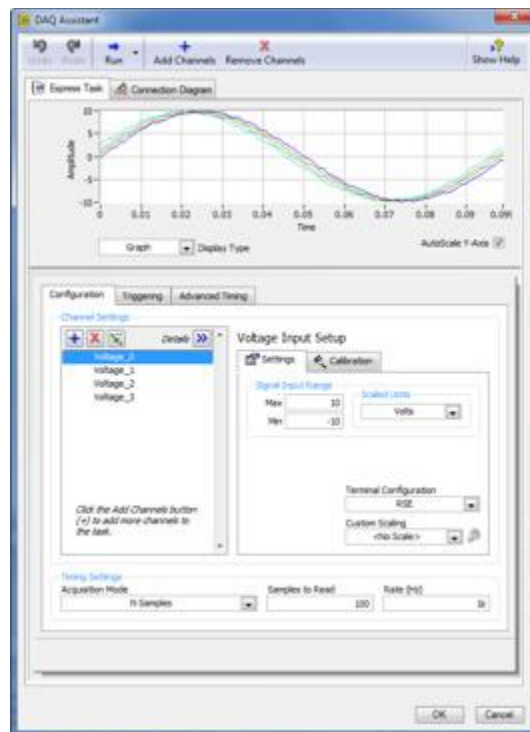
DAQ Assistant

Undo Redo Run Add Channels Remove Channels Show Help

Express Task Connection Diagram

10
5
0
-5
-10
Amplitude
0 0.01 0.02 0.03 0.04 0.05 0.06 0.07 0.08 0.09 0.099
Time

Graph Display Type

AutoScale Y-Axis

Configuration Triggering Advanced Timing

Channel Settings

Details

Voltage_0
Voltage_1
Voltage_2
Voltage_3

Click the Add Channels button (+) to add more channels to the task.

Voltage Input Setup

Settings Calibration

Signal Input Range
Max 10
Min -10

Scaled Units
Volts

Terminal Configuration
RSE

Custom Scaling
<No Scale>

Timing Settings
Acquisition Mode
N Samples

Samples to Read
100

Rate (Hz)
1k

OK Cancel